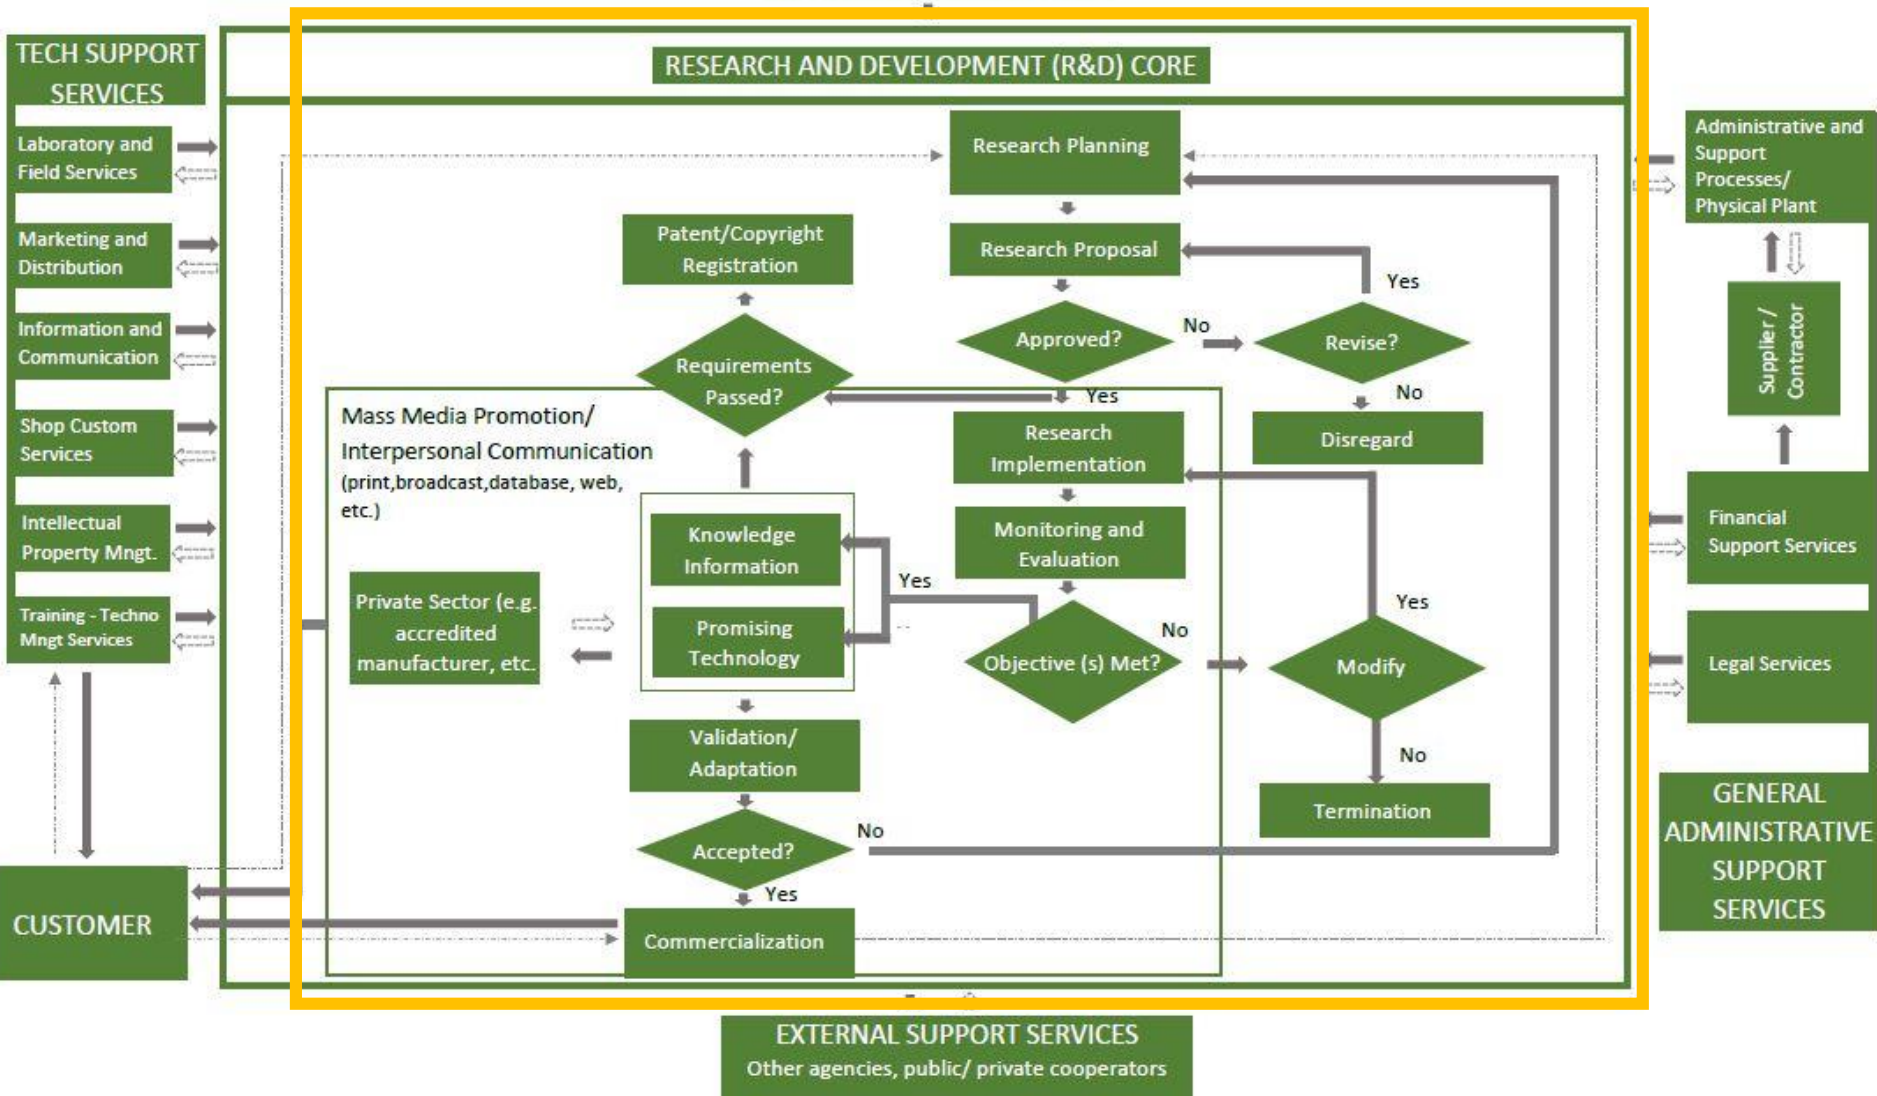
TECH SUPPORT SERVICES

Laboratory and Field Services

Marketing and Distribution

Information and Communication

Shop Custom Services

Intellectual Property Mngt.

Training - Techno Mngt Services

CUSTOMER

RESEARCH AND DEVELOPMENT (R&D) CORE

Research Planning

Research Proposal

Approved?

No

Revise?

Yes

No

Disregard

Yes

Patent/Copyright Registration

Requirements Passed?

Mass Media Promotion/ Interpersonal Communication (print,broadcast,database, web, etc.)

Research Implementation

Monitoring and Evaluation

Knowledge Information

Promising Technology

Yes

Objective (s) Met?

No

Yes

Modify

No

Termination

Private Sector (e.g. accredited manufacturer, etc.

Validation/ Adaptation

Accepted?

No

Yes

Commercialization

Administrative and Support Processes/ Physical Plant

Supplier / Contractor

Financial Support Services

Legal Services

GENERAL ADMINISTRATIVE SUPPORT SERVICES

EXTERNAL SUPPORT SERVICES
Other agencies, public/ private cooperators